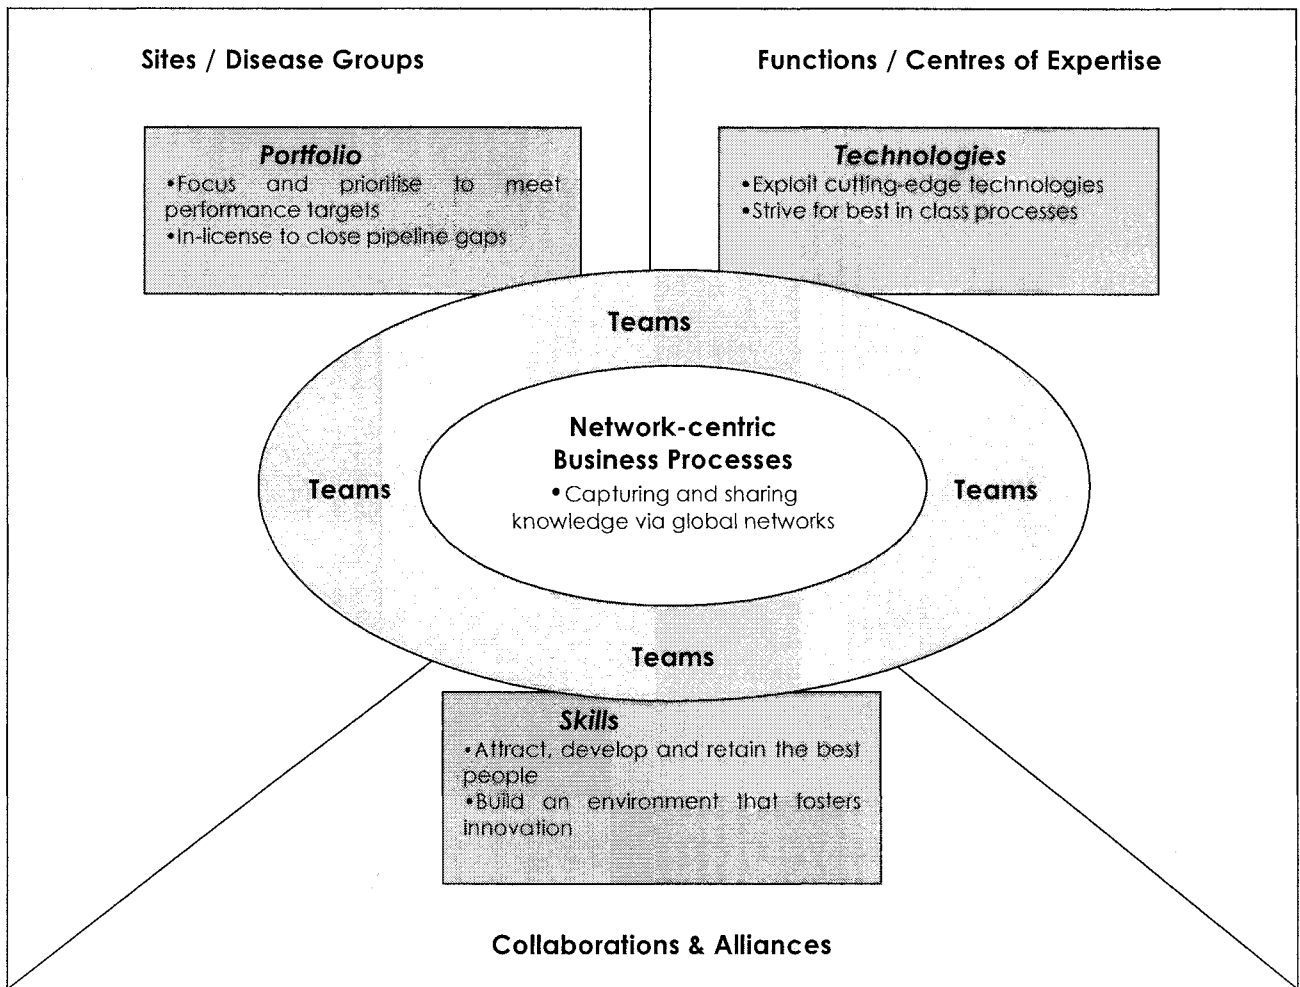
Sites / Disease Groups

Functions / Centres of Expertise

Portfolio
•Focus and prioritise to meet performance targets
•In-license to close pipeline gaps

Technologies
•Exploit cutting-edge technologies
•Strive for best in class processes

Teams

Teams

Network-centric Business Processes
•Capturing and sharing knowledge via global networks

Teams

Teams

Skills
•Attract, develop and retain the best people
•Build an environment that fosters innovation

Collaborations & Alliances